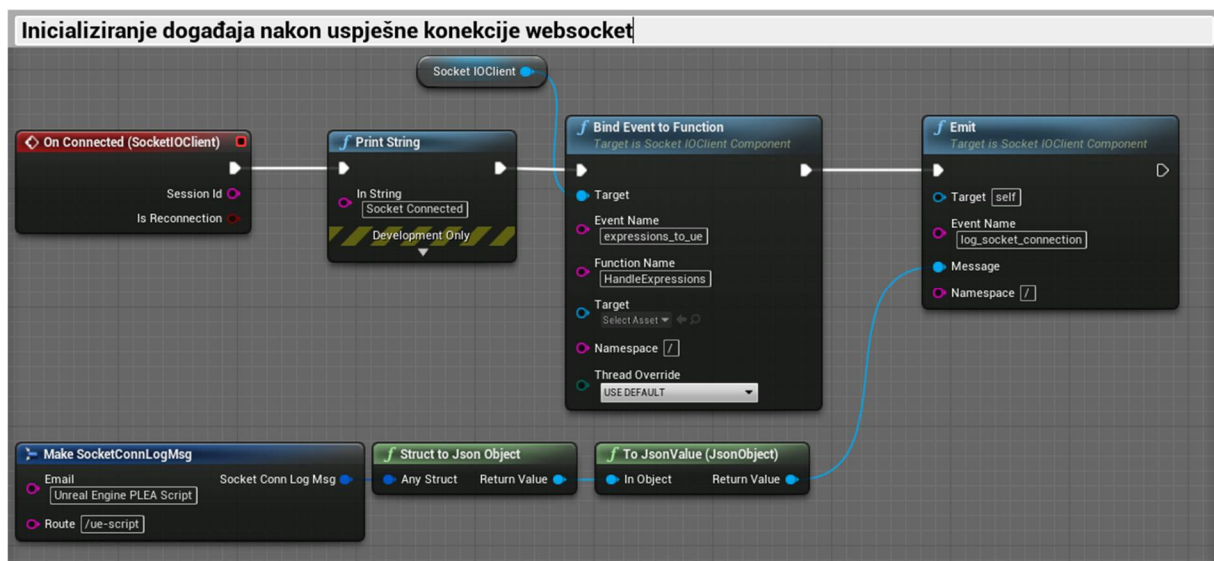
Inicializiranje događaja nakon uspješne konekcije websocket

Socket IOClient

On Connected (SocketIOClient)
Session Id
Is Reconnection

Print String
In String
Socket Connected
Development Only

Bind Event to Function
Target is Socket IOClient Component
Target
Event Name
expressions_to_ue
Function Name
HandleExpressions
Target
Select Asset
Namespace
/
Thread Override
USE DEFAULT

Emit
Target is Socket IOClient Component
Target
self
Event Name
log_socket_connection
Message
Namespace
/

Make SocketConnLogMsg
Email
Unreal Engine PLEA Script
Socket Conn Log Msg
Route
/ue-script

Struct to Json Object
Any Struct
Return Value

To JsonValue (JsonObject)
In Object
Return Value